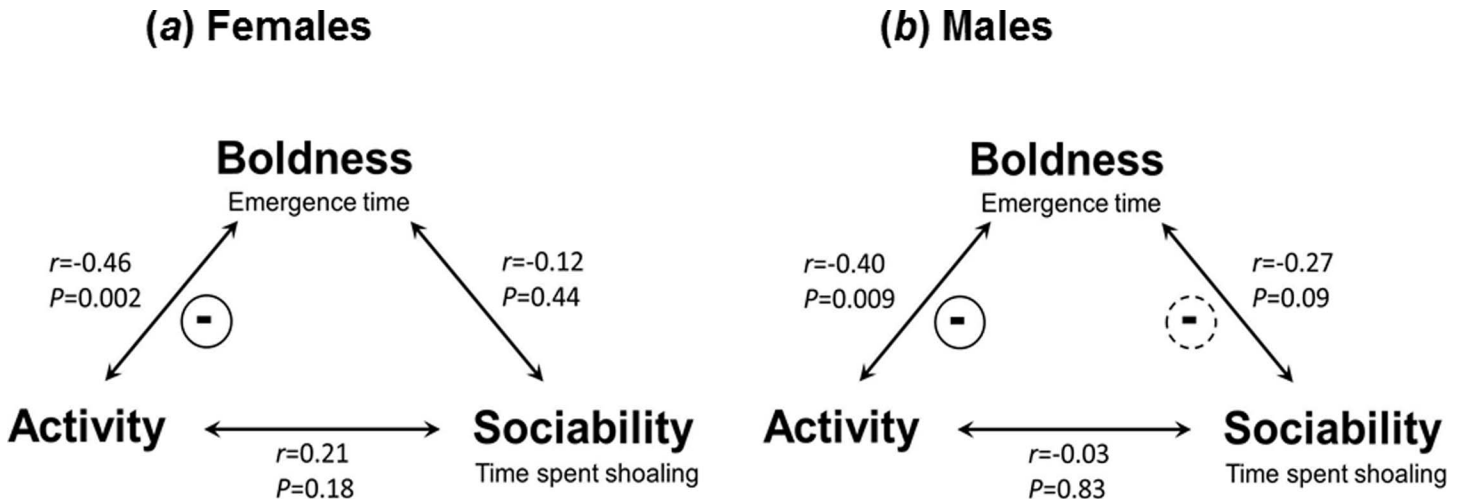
(*a*) Females

Boldness
Emergence time

*r*=-0.46
*P*=0.002

-

*r*=-0.12
*P*=0.44

Activity

*r*=0.21
*P*=0.18

Sociability
Time spent shoaling

(*b*) Males

Boldness
Emergence time

*r*=-0.40
*P*=0.009

-

-

*r*=-0.27
*P*=0.09

Activity

*r*=-0.03
*P*=0.83

Sociability
Time spent shoaling